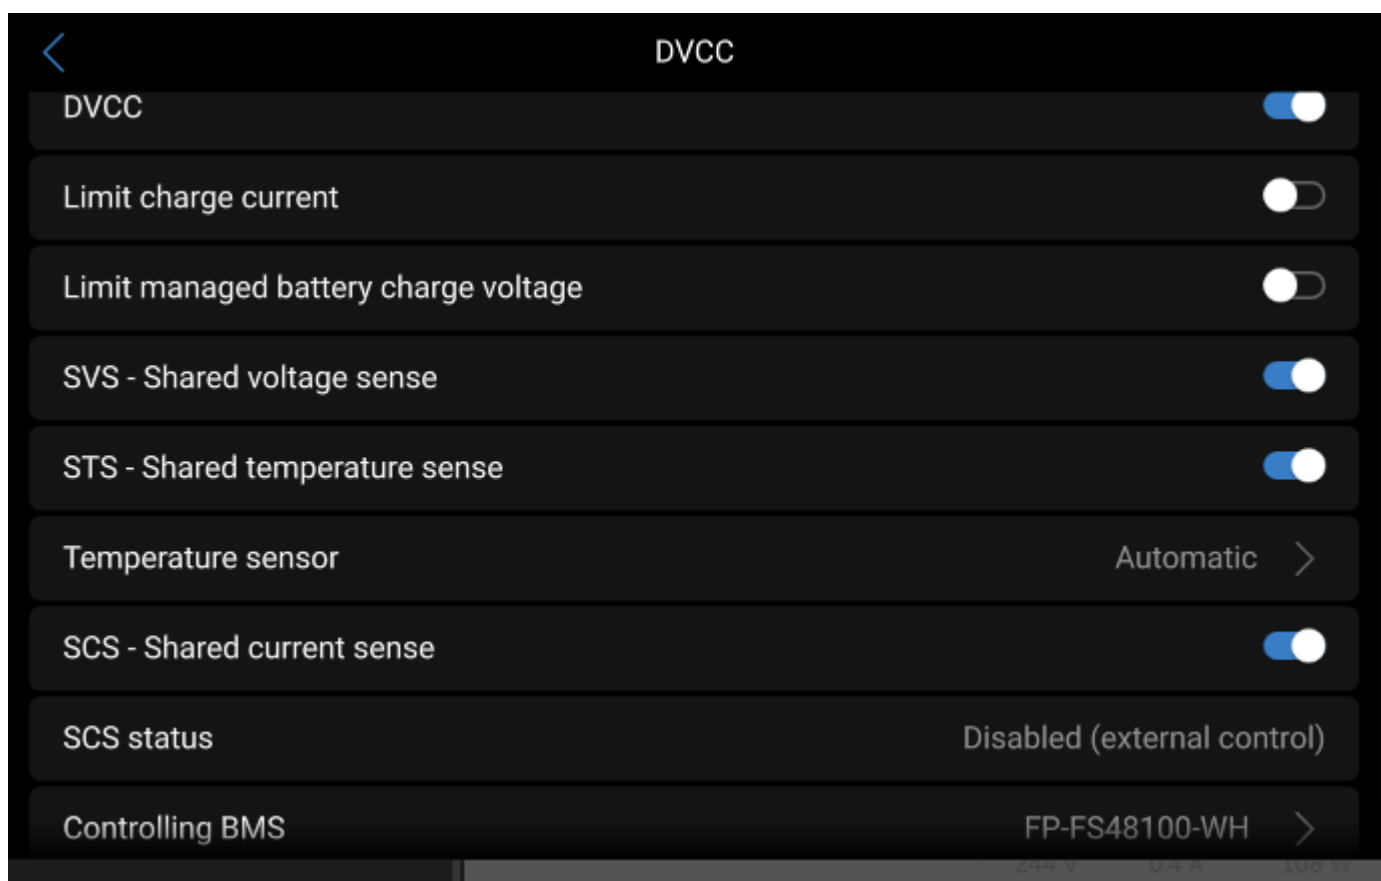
DVCC

DVCC

Limit charge current

Limit managed battery charge voltage

SVS - Shared voltage sense

STS - Shared temperature sense

Temperature sensor Automatic

SCS - Shared current sense

SCS status Disabled (external control)

Controlling BMS FP-FS48100-WH

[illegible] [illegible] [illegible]